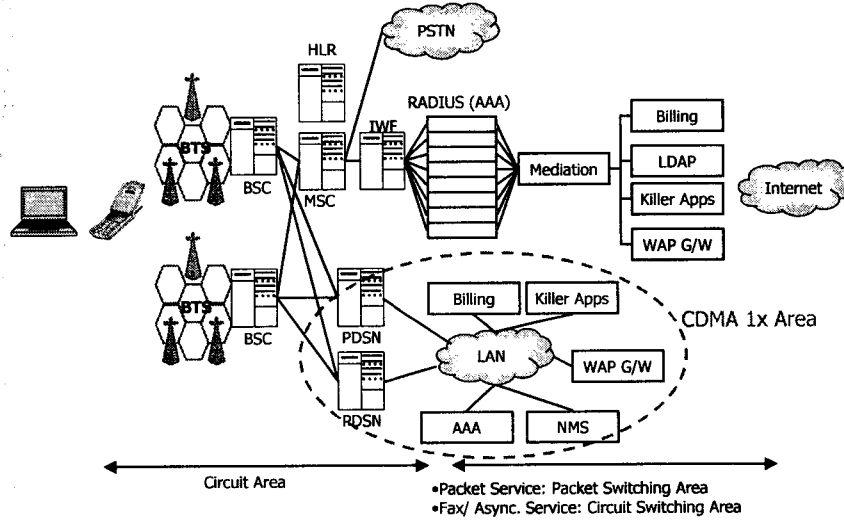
PSTN

HLR

RADIUS (AAA)

IWF

Billing

BTS

BSC

MSC

Mediation

LDAP

Killer Apps

Internet

WAP G/W

BTS

BSC

PDSN

Billing

Killer Apps

CDMA 1x Area

LAN

WAP G/W

PDSN

AAA

NMS

Circuit Area

•Packet Service: Packet Switching Area
•Fax/ Async. Service: Circuit Switching Area